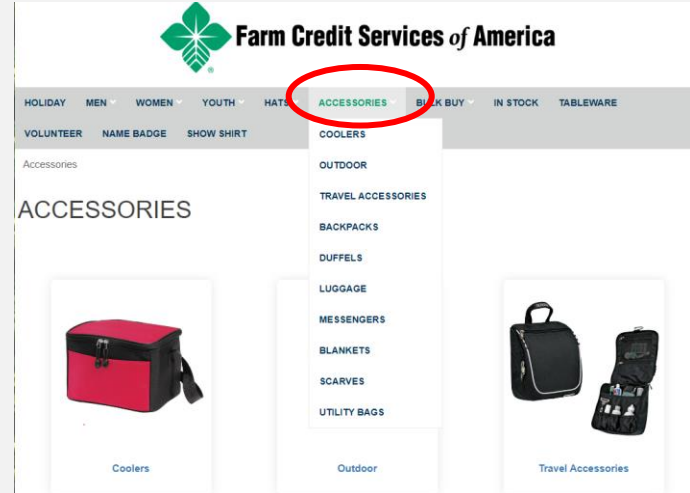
Farm Credit Services of America

HOLIDAY MEN WOMEN YOUTH HATS ACCESSORIES BULK BUY IN STOCK TABLEWARE
VOLUNTEER NAME BADGE SHOW SHIRT

COOLERS
OUTDOOR
TRAVEL ACCESSORIES
BACKPACKS
DUFFELS
LUGGAGE
MESSENGERS
BLANKETS
SCARVES
UTILITY BAGS

Accessories

ACCESSORIES

Coolers

Outdoor

Travel Accessories